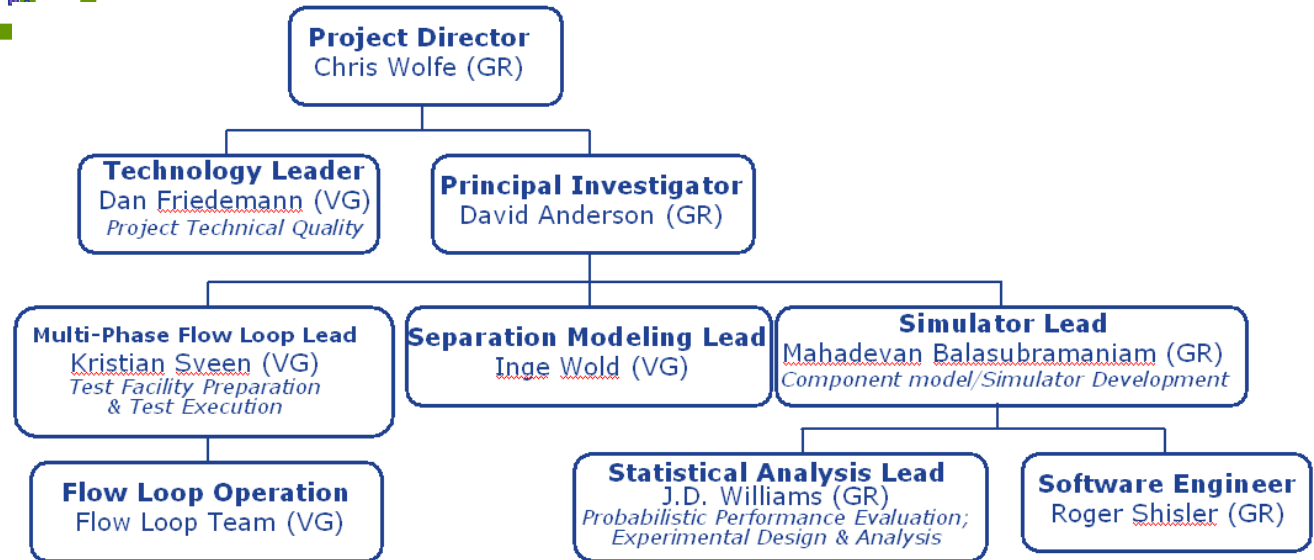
Project Director
Chris Wolfe (GR)

Technology Leader
Dan Friedemann (VG)
Project Technical Quality

Principal Investigator
David Anderson (GR)

Multi-Phase Flow Loop Lead
Kristian Sveen (VG)
Test Facility Preparation & Test Execution

Separation Modeling Lead
Inge Wold (VG)

Simulator Lead
Mahadevan Balasubramaniam (GR)
Component model/Simulator Development

Flow Loop Operation
Flow Loop Team (VG)

Statistical Analysis Lead
J.D. Williams (GR)
Probabilistic Performance Evaluation; Experimental Design & Analysis

Software Engineer
Roger Shisler (GR)